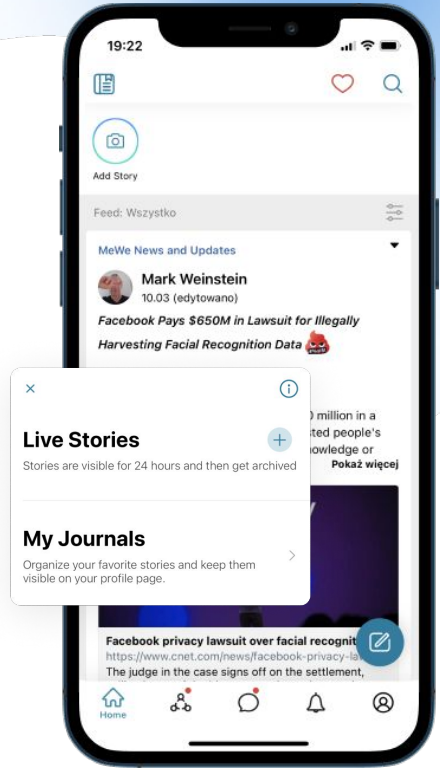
19:22

Add Story

Feed: Wszystko

MeWe News and Updates

Mark Weinstein
10.03 (edytowano)

Facebook Pays $650M in Lawsuit for Illegally Harvesting Facial Recognition Data

×

Live Stories
Stories are visible for 24 hours and then get archived

My Journals
Organize your favorite stories and keep them visible on your profile page.

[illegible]) million in a
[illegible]ted people's
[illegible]nowledge or
Pokaż więcej

Facebook privacy lawsuit over facial recognit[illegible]
https://www.cnet.com/news/facebook-privacy-la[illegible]
The judge in the case signs off on the settlement,

Home